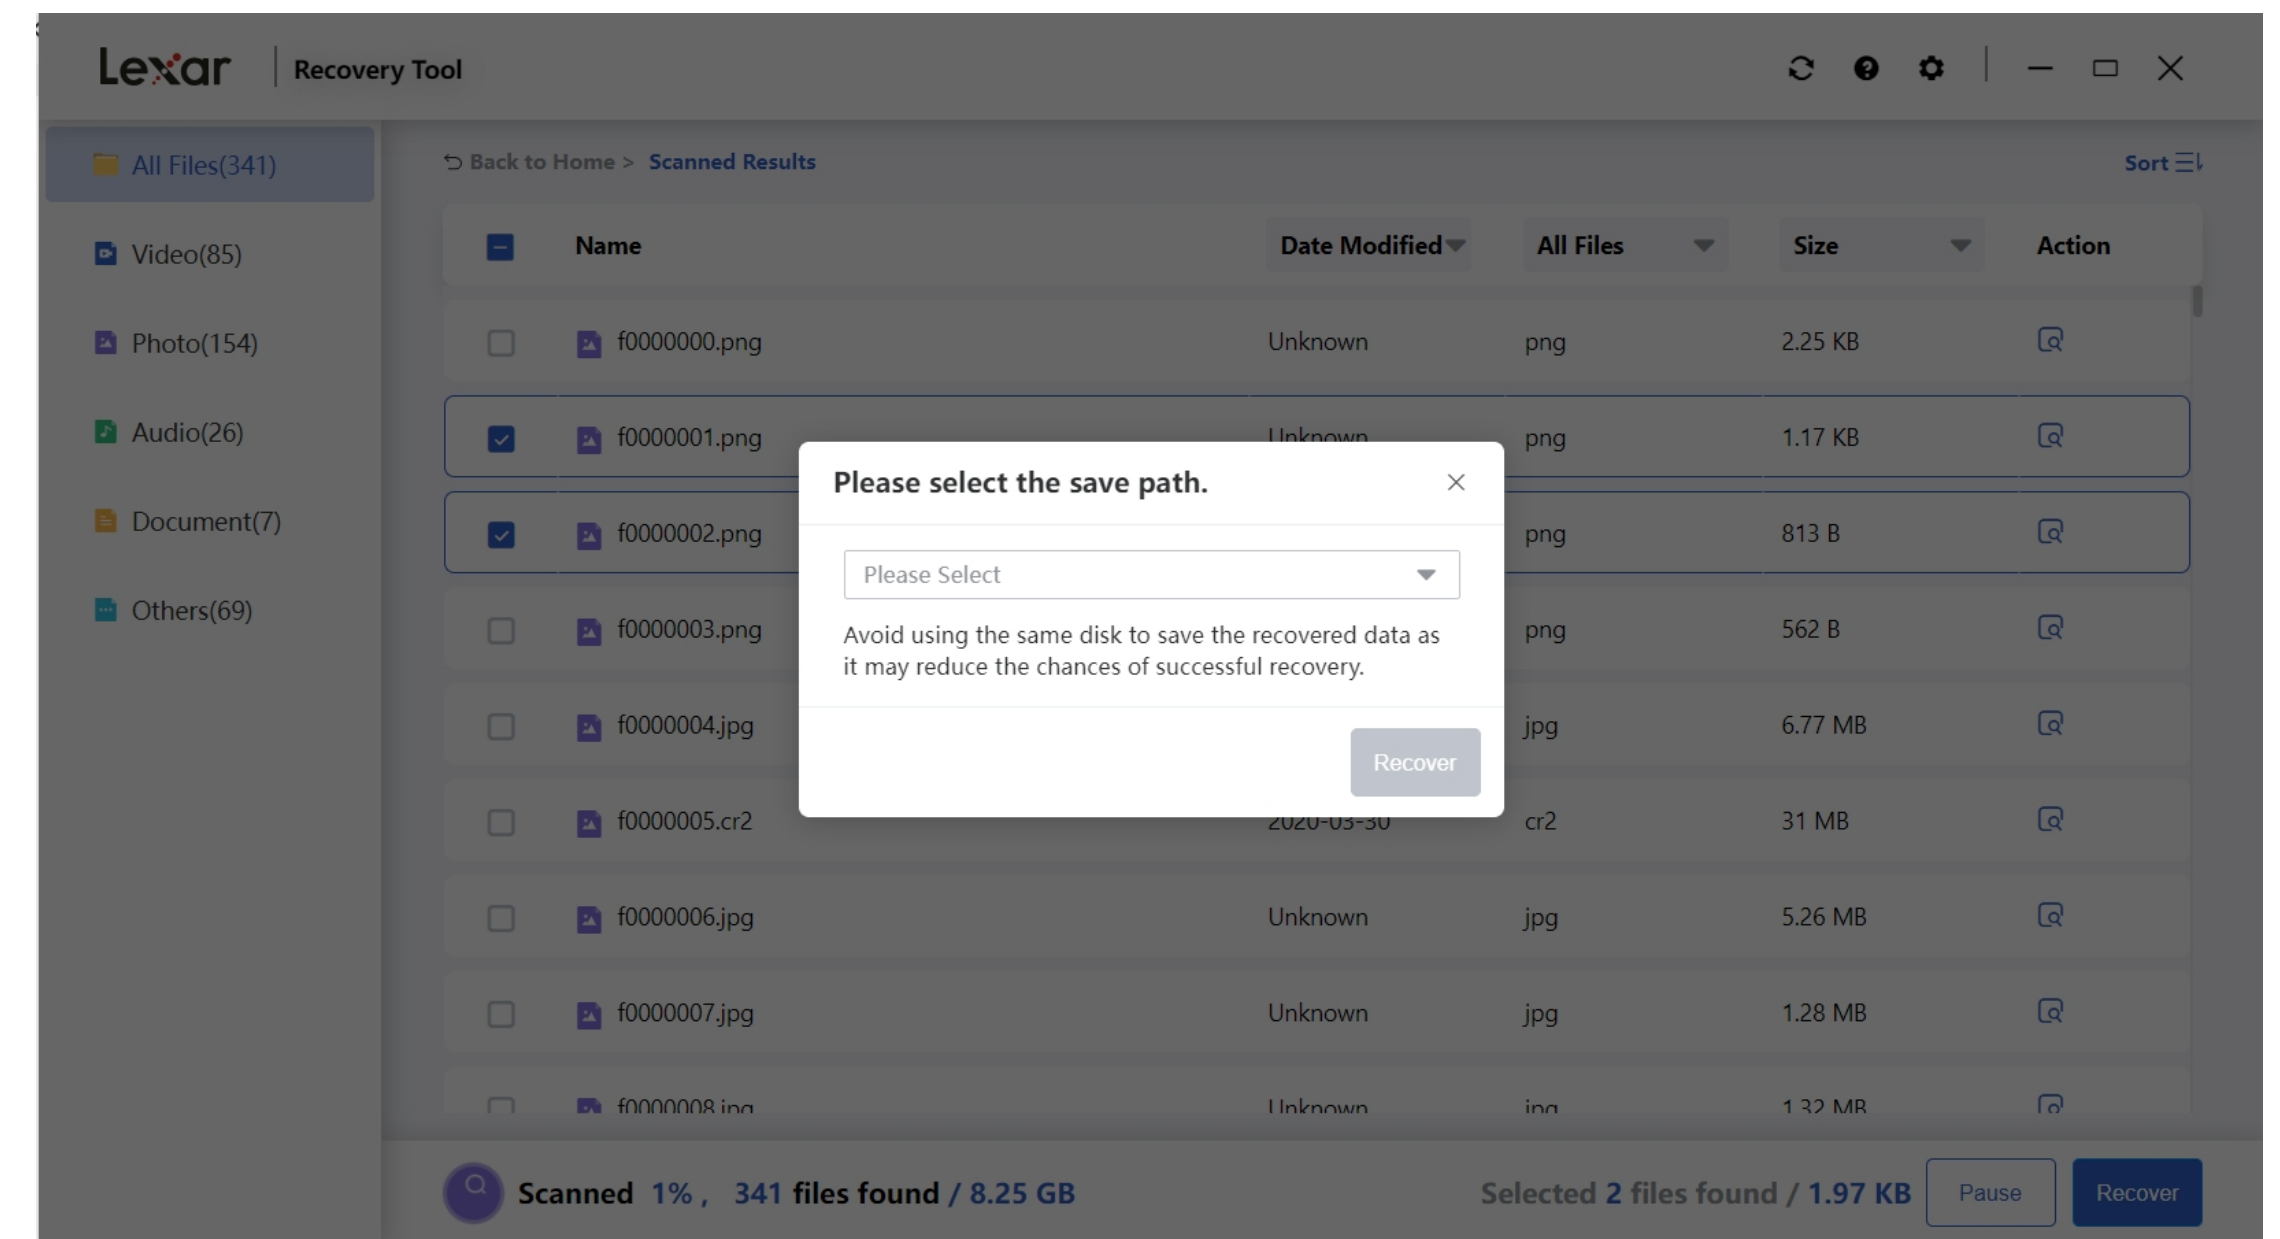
Lexar | Recovery Tool

All Files(341)
Video(85)
Photo(154)
Audio(26)
Document(7)
Others(69)

Back to Home > Scanned Results

Sort

| | Name | Date Modified | All Files | Size | Action |
|---|---|---|---|---|---|
| | f0000000.png | Unknown | png | 2.25 KB | |
| | f0000001.png | Unknown | png | 1.17 KB | |
| | f0000002.png | | png | 813 B | |
| | f0000003.png | | png | 562 B | |
| | f0000004.jpg | | jpg | 6.77 MB | |
| | f0000005.cr2 | 2020-03-30 | cr2 | 31 MB | |
| | f0000006.jpg | Unknown | jpg | 5.26 MB | |
| | f0000007.jpg | Unknown | jpg | 1.28 MB | |
| | f0000008.jpg | Unknown | jpg | 1.32 MB | |

Please select the save path.

Please Select

Avoid using the same disk to save the recovered data as it may reduce the chances of successful recovery.

Recover

Scanned 1% , 341 files found / 8.25 GB

Selected 2 files found / 1.97 KB

Pause

Recover